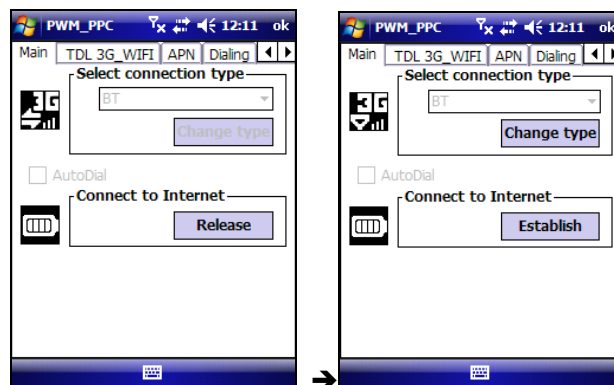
PWM_PPC 12:11 ok

Main TDL 3G_WIFI APN Dialing

Select connection type

3G

BT

Change type

AutoDial

Connect to Internet

Release

➔

PWM_PPC 12:11 ok

Main TDL 3G_WIFI APN Dialing

Select connection type

3G

BT

Change type

AutoDial

Connect to Internet

Establish